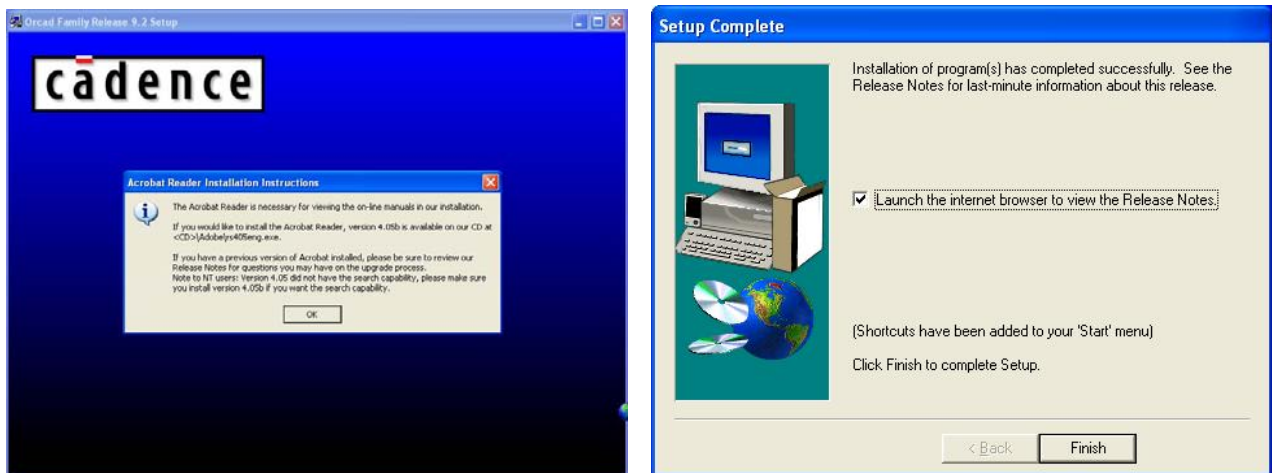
Orcad Family Release 9.2 Setup

cadence

Acrobat Reader Installation Instructions

The Acrobat Reader is necessary for viewing the on-line manuals in our installation.

If you would like to install the Acrobat Reader, version 4.05b is available on our CD at <CD>\Adobe\rs405eng.exe.

If you have a previous version of Acrobat installed, please be sure to review our Release Notes for questions you may have on the upgrade process.
Note to NT users: Version 4.05 did not have the search capability, please make sure you install version 4.05b if you want the search capability.

OK

Setup Complete

Installation of program(s) has completed successfully. See the Release Notes for last-minute information about this release.

Launch the internet browser to view the Release Notes.

(Shortcuts have been added to your 'Start' menu)

Click Finish to complete Setup.

< Back

Finish